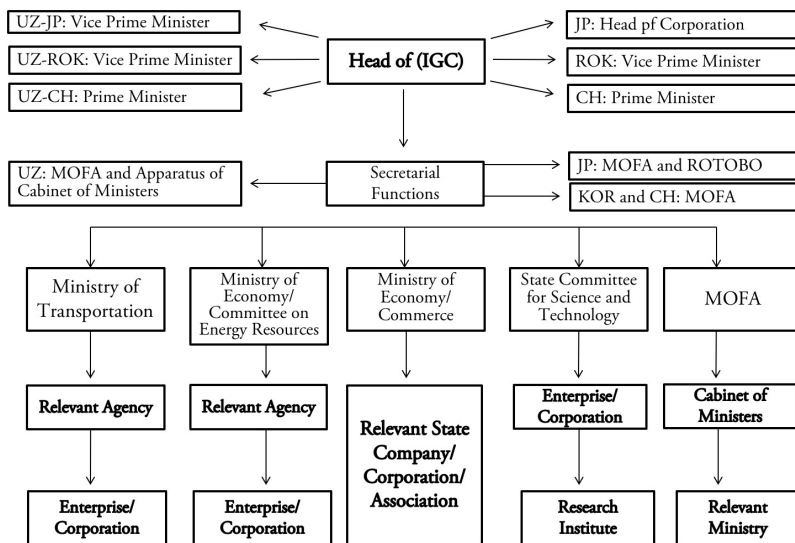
UZ-JP: Vice Prime Minister

UZ-ROK: Vice Prime Minister

UZ-CH: Prime Minister

Head of (IGC)

JP: Head pf Corporation

ROK: Vice Prime Minister

CH: Prime Minister

UZ: MOFA and Apparatus of Cabinet of Ministers

Secretarial Functions

JP: MOFA and ROTOBO

KOR and CH: MOFA

Ministry of Transportation

Ministry of Economy/ Committee on Energy Resources

Ministry of Economy/ Commerce

State Committee for Science and Technology

MOFA

Relevant Agency

Relevant Agency

Relevant State Company/ Corporation/ Association

Enterprise/ Corporation

Cabinet of Ministers

Enterprise/ Corporation

Enterprise/ Corporation

Research Institute

Relevant Ministry